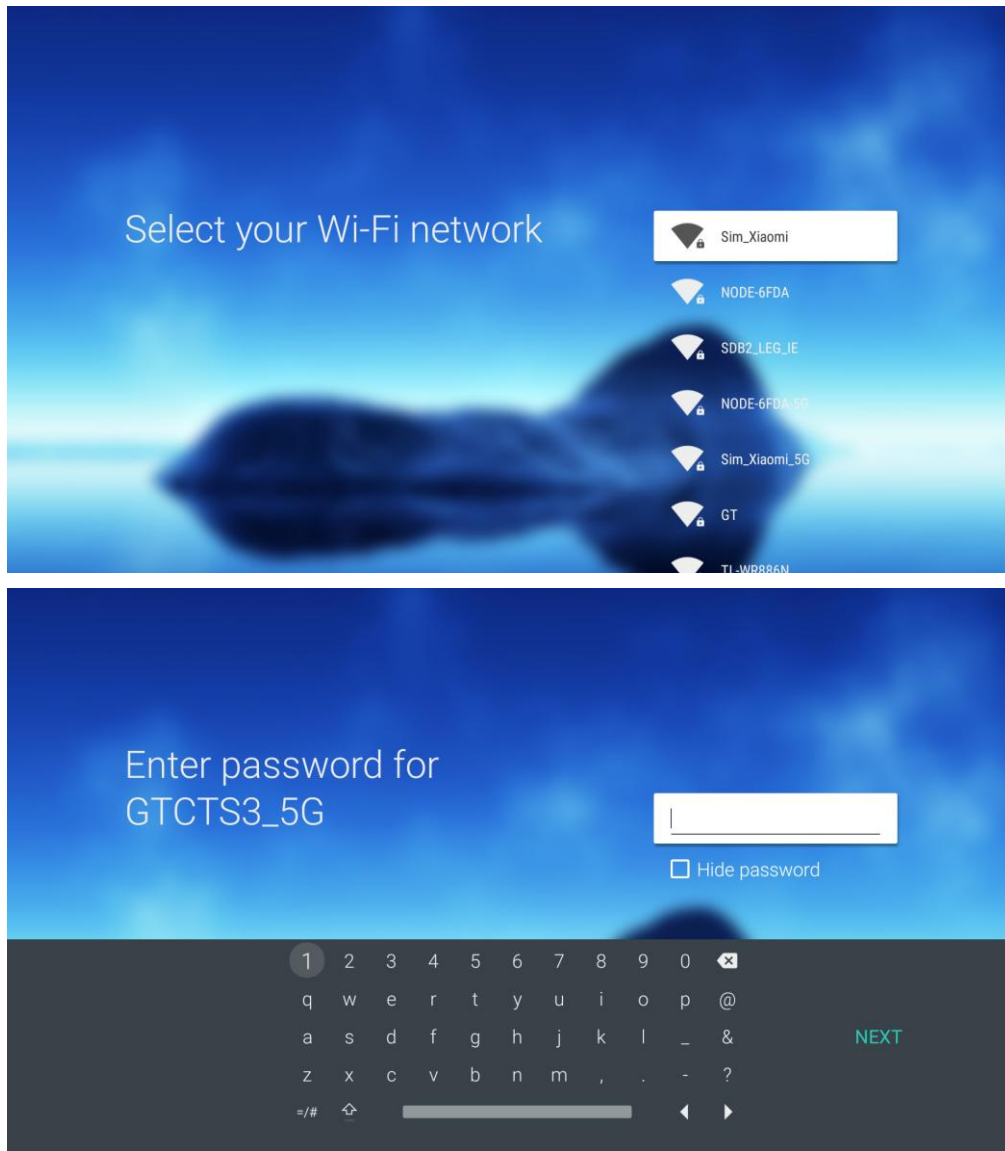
Select your Wi-Fi network

Sim_Xiaomi
NODE-6FDA
SDB2_LEG_IE
NODE-6FDA-5G
Sim_Xiaomi_5G
GT
TL-WR886N

Enter password for GTCTS3_5G

Hide password

1 2 3 4 5 6 7 8 9 0
q w e r t y u i o p @
a s d f g h j k l _ &
z x c v b n m , . - ?
=/#

NEXT